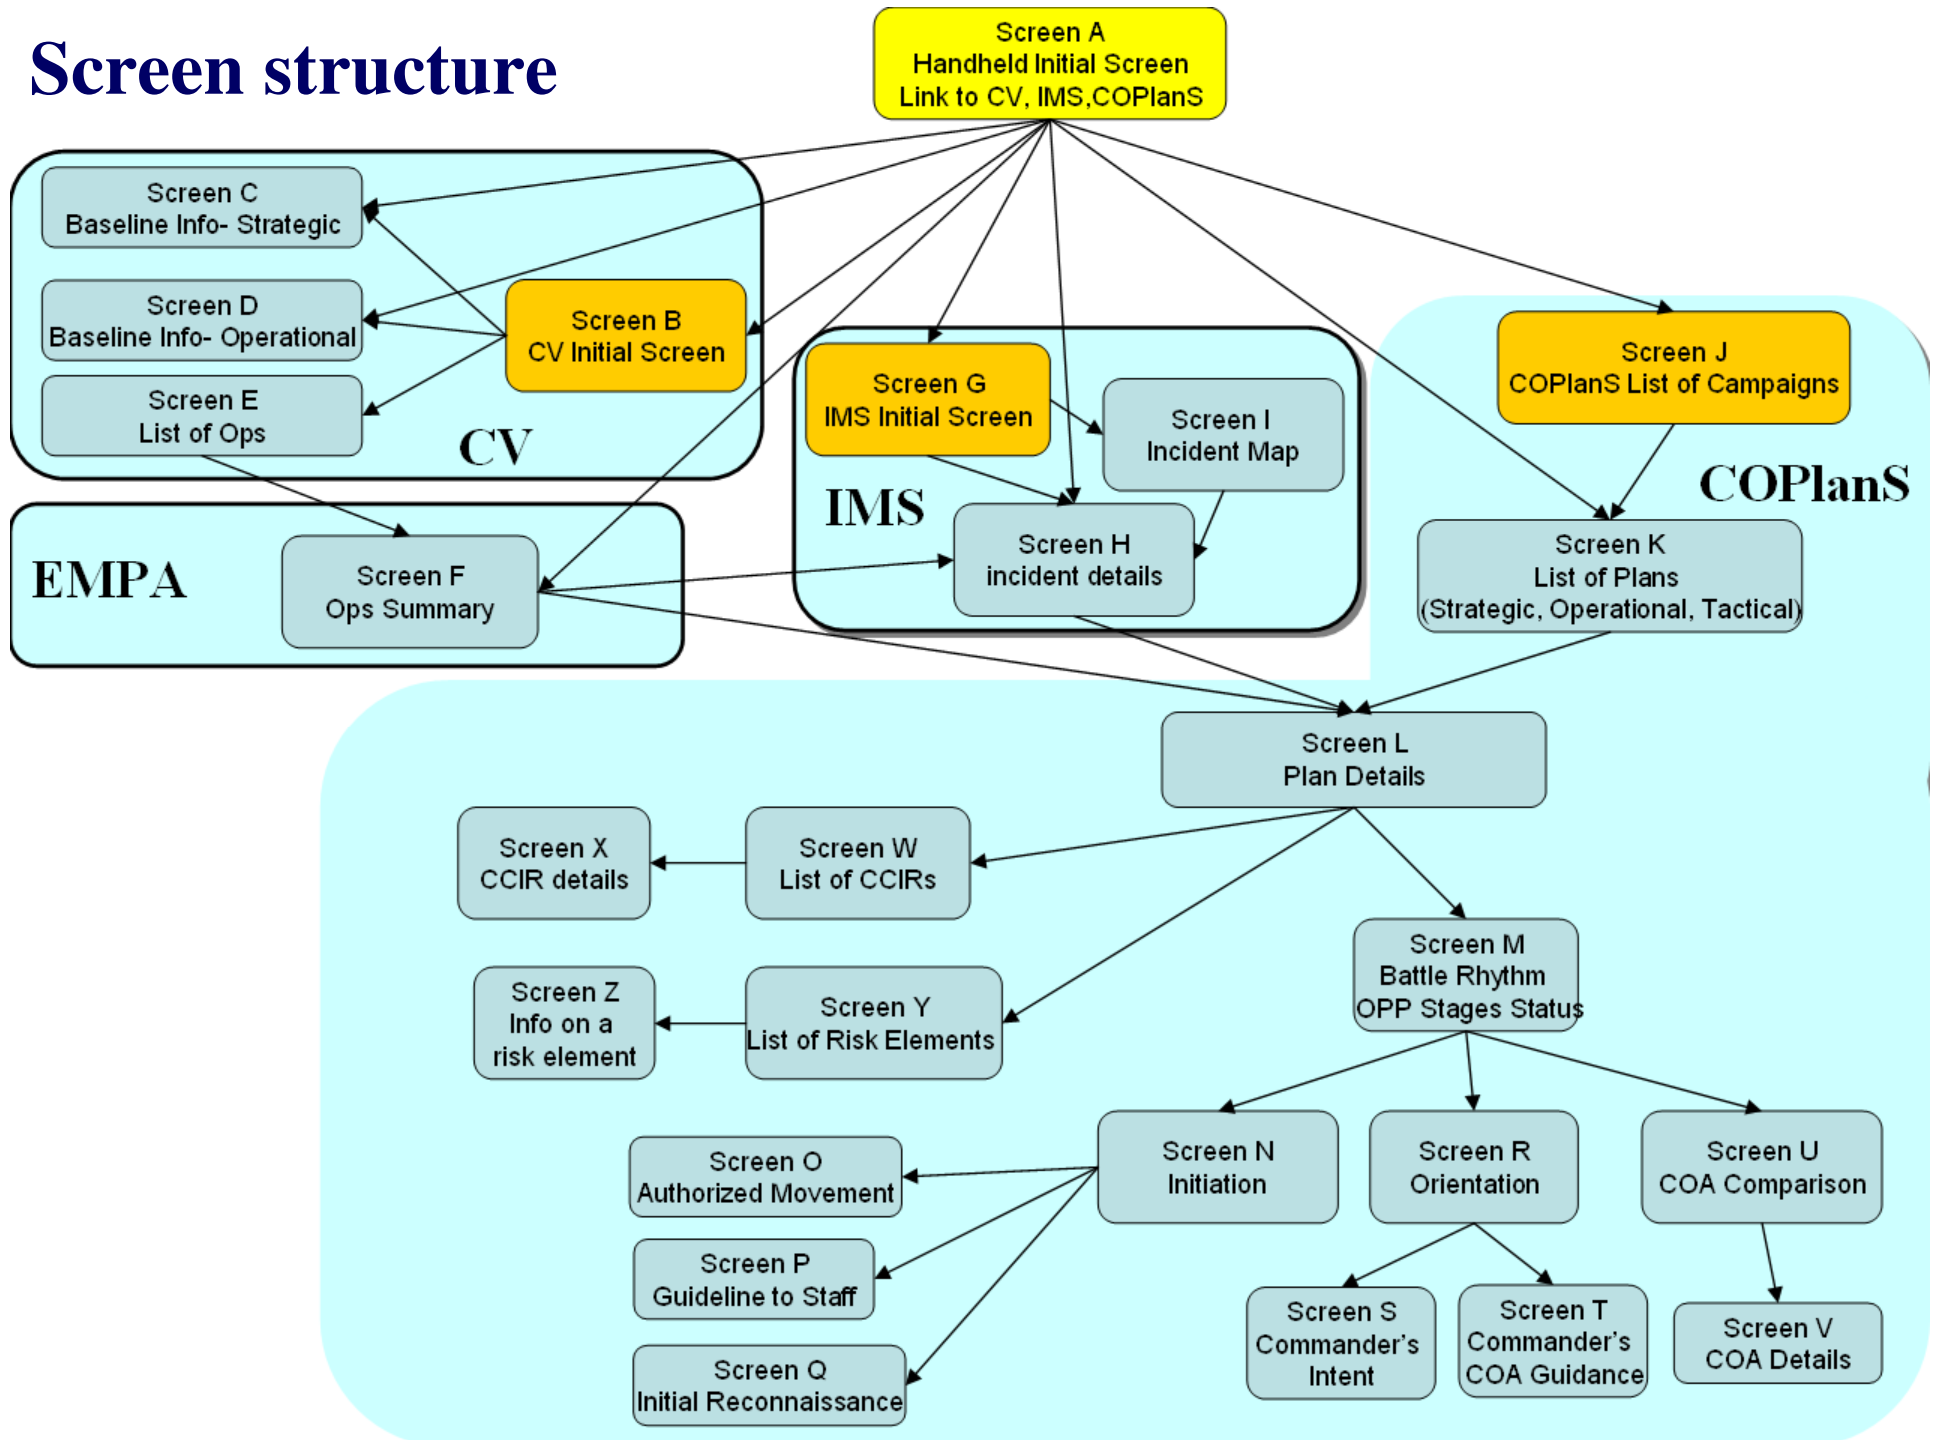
Screen structure

Screen A
Handheld Initial Screen
Link to CV, IMS,COPlanS

Screen C
Baseline Info- Strategic

Screen D
Baseline Info- Operational

Screen B
CV Initial Screen

Screen E
List of Ops

CV

EMPA

Screen F
Ops Summary

Screen G
IMS Initial Screen

Screen I
Incident Map

IMS

Screen H
incident details

Screen J
COPlanS List of Campaigns

COPlanS

Screen K
List of Plans
(Strategic, Operational, Tactical)

Screen L
Plan Details

Screen X
CCIR details

Screen W
List of CCIRs

Screen M
Battle Rhythm
OPP Stages Status

Screen Z
Info on a
risk element

Screen Y
List of Risk Elements

Screen O
Authorized Movement

Screen N
Initiation

Screen R
Orientation

Screen U
COA Comparison

Screen P
Guideline to Staff

Screen S
Commander's
Intent

Screen T
Commander's
COA Guidance

Screen V
COA Details

Screen Q
Initial Reconnaissance